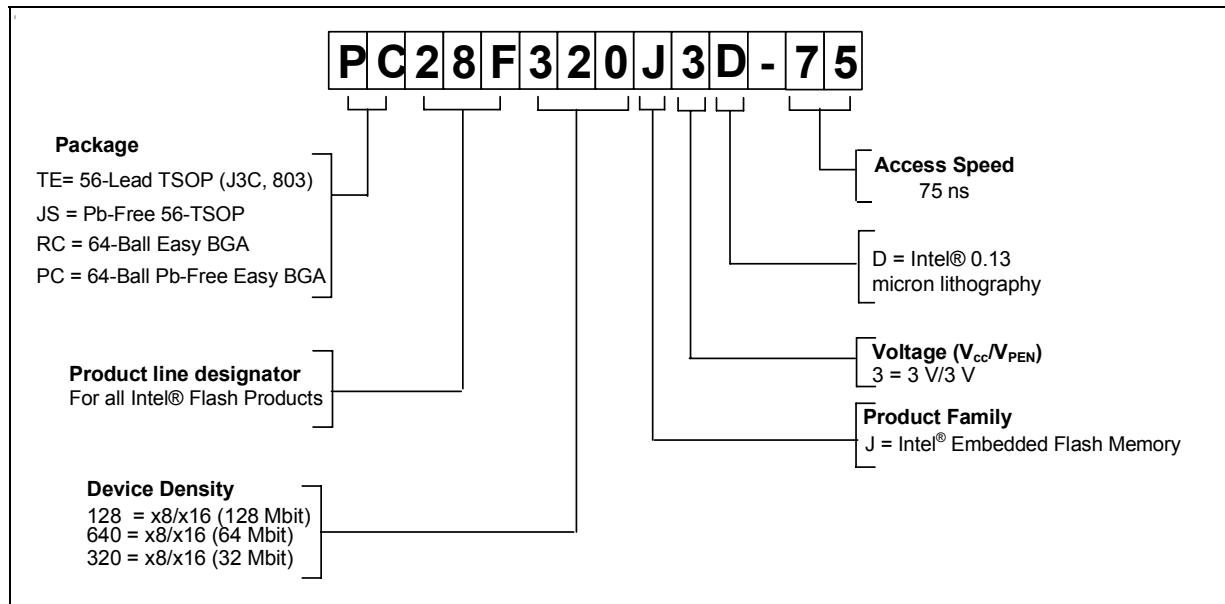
P C 2 8 F 3 2 0 J 3 D - 7 5

Package
TE= 56-Lead TSOP (J3C, 803)
JS = Pb-Free 56-TSOP
RC = 64-Ball Easy BGA
PC = 64-Ball Pb-Free Easy BGA

Product line designator
For all Intel® Flash Products

Device Density
128 = x8/x16 (128 Mbit)
640 = x8/x16 (64 Mbit)
320 = x8/x16 (32 Mbit)

Access Speed
75 ns

D = Intel® 0.13 micron lithography

Voltage ($V_{cc}$/$V_{PEN}$)
3 = 3 V/3 V

Product Family
J = Intel® Embedded Flash Memory